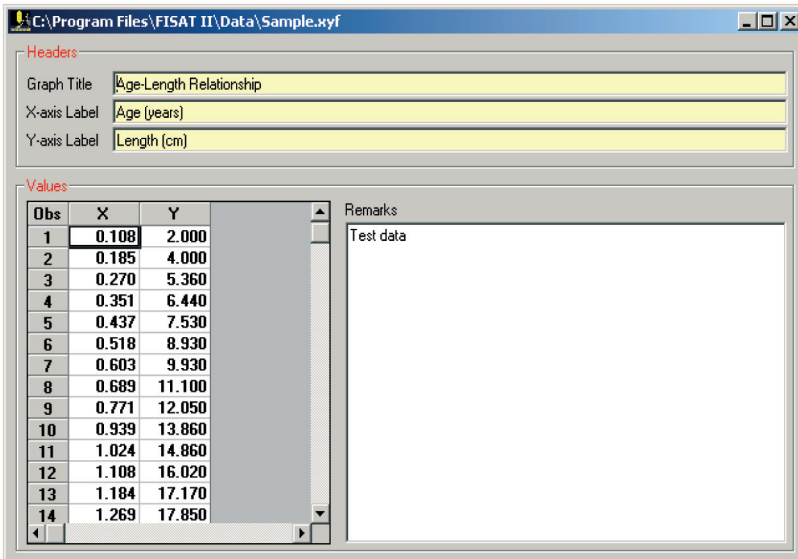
C:\Program Files\FISAT II\Data\Sample.xyf

Headers

Graph Title Age-Length Relationship

X-axis Label Age (years)

Y-axis Label Length (cm)

Values

| Obs | X | Y |
|---|---|---|
| 1 | 0.108 | 2.000 |
| 2 | 0.185 | 4.000 |
| 3 | 0.270 | 5.360 |
| 4 | 0.351 | 6.440 |
| 5 | 0.437 | 7.530 |
| 6 | 0.518 | 8.930 |
| 7 | 0.603 | 9.930 |
| 8 | 0.689 | 11.100 |
| 9 | 0.771 | 12.050 |
| 10 | 0.939 | 13.860 |
| 11 | 1.024 | 14.860 |
| 12 | 1.108 | 16.020 |
| 13 | 1.184 | 17.170 |
| 14 | 1.269 | 17.850 |

Remarks

Test data